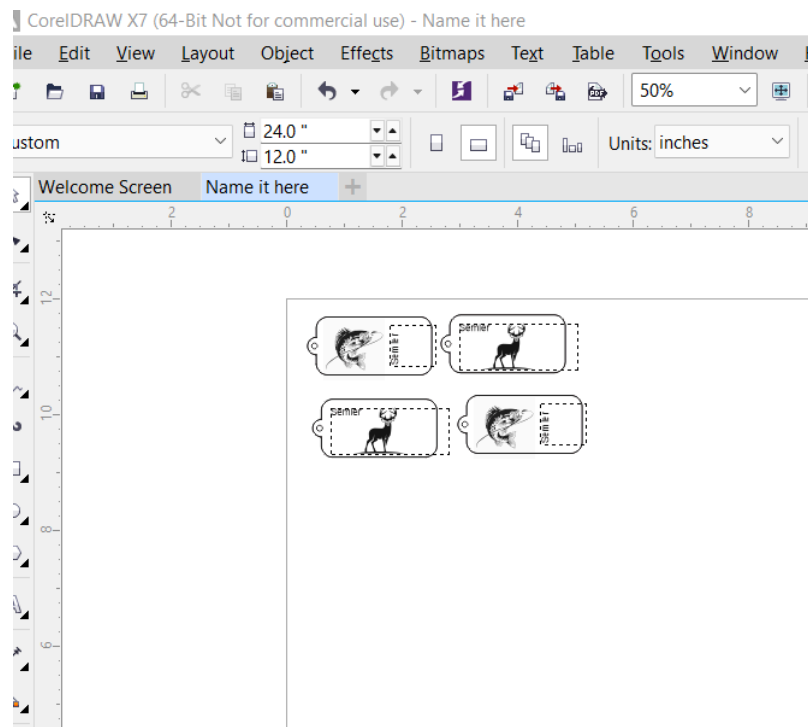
CorelDRAW X7 (64-Bit Not for commercial use) - Name it here

ile Edit View Layout Object Effects Bitmaps Text Table Tools Window

50%

ustom

24.0 "

12.0 "

Units: inches

Welcome Screen Name it here

2 0 2 4 6 8

12

10

8

6

Semer

Semer

Semer

Semer